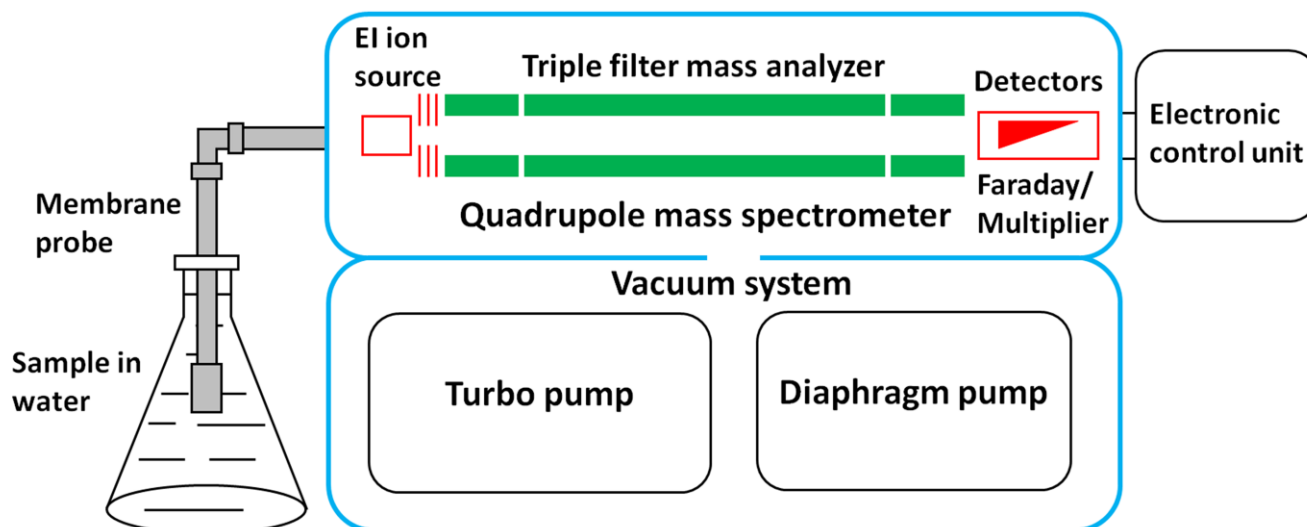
EI ion source

Triple filter mass analyzer

Detectors

Electronic control unit

Membrane probe

Faraday/ Multiplier

Quadrupole mass spectrometer

Vacuum system

Sample in water

Turbo pump

Diaphragm pump